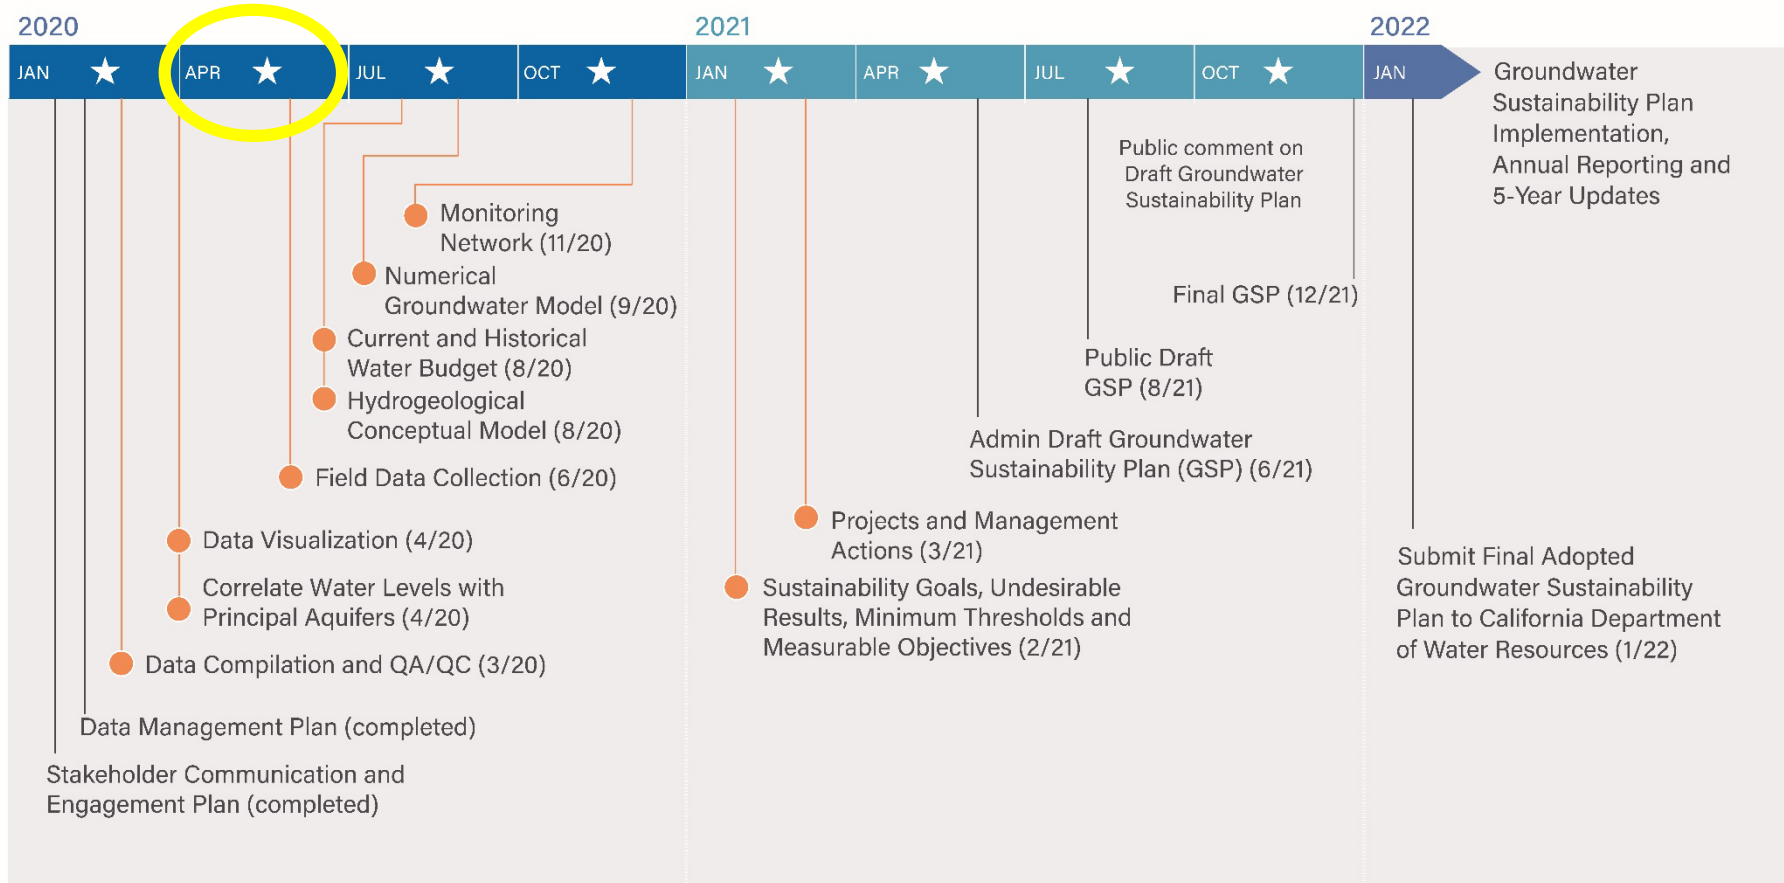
2020

JAN ★ APR ★ JUL ★ OCT ★

2021

JAN ★ APR ★ JUL ★ OCT ★

2022

JAN

Groundwater Sustainability Plan Implementation, Annual Reporting and 5-Year Updates

Public comment on Draft Groundwater Sustainability Plan

Monitoring Network (11/20)

Numerical Groundwater Model (9/20)

Current and Historical Water Budget (8/20)

Hydrogeological Conceptual Model (8/20)

Field Data Collection (6/20)

Data Visualization (4/20)

Correlate Water Levels with Principal Aquifers (4/20)

Data Compilation and QA/QC (3/20)

Data Management Plan (completed)

Stakeholder Communication and Engagement Plan (completed)

Final GSP (12/21)

Public Draft GSP (8/21)

Admin Draft Groundwater Sustainability Plan (GSP) (6/21)

Projects and Management Actions (3/21)

Sustainability Goals, Undesirable Results, Minimum Thresholds and Measurable Objectives (2/21)

Submit Final Adopted Groundwater Sustainability Plan to California Department of Water Resources (1/22)